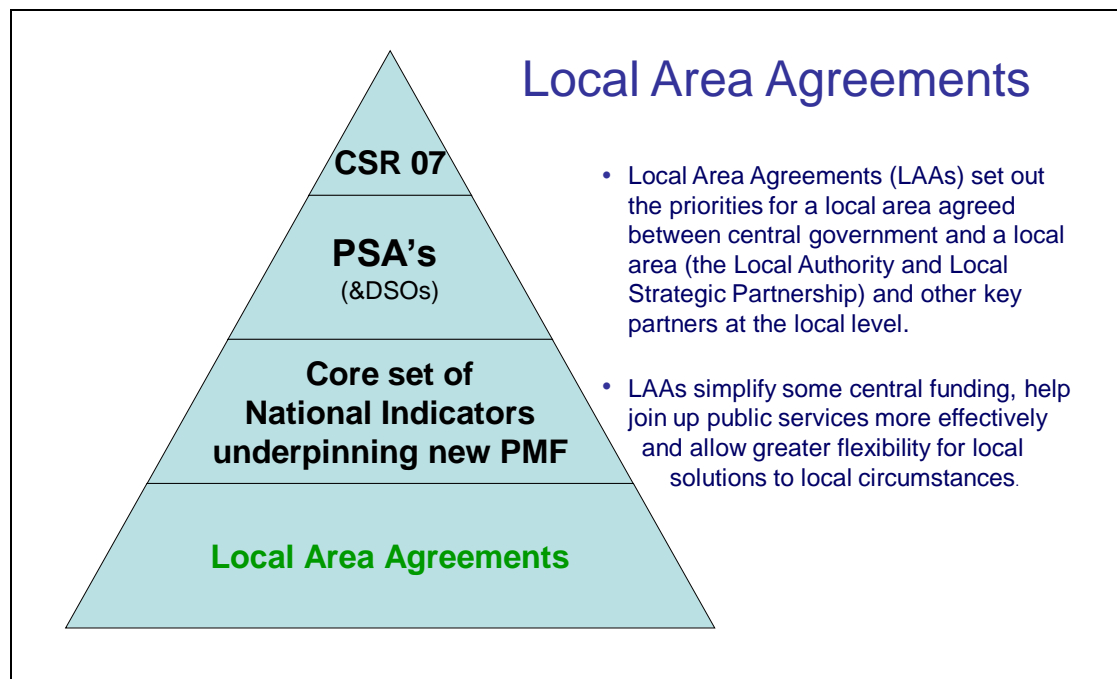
Local Area Agreements

CSR 07

PSA’s
(&DSOs)

Core set of National Indicators underpinning new PMF

Local Area Agreements

• Local Area Agreements (LAAs) set out the priorities for a local area agreed between central government and a local area (the Local Authority and Local Strategic Partnership) and other key partners at the local level.

• LAAs simplify some central funding, help join up public services more effectively and allow greater flexibility for local solutions to local circumstances.